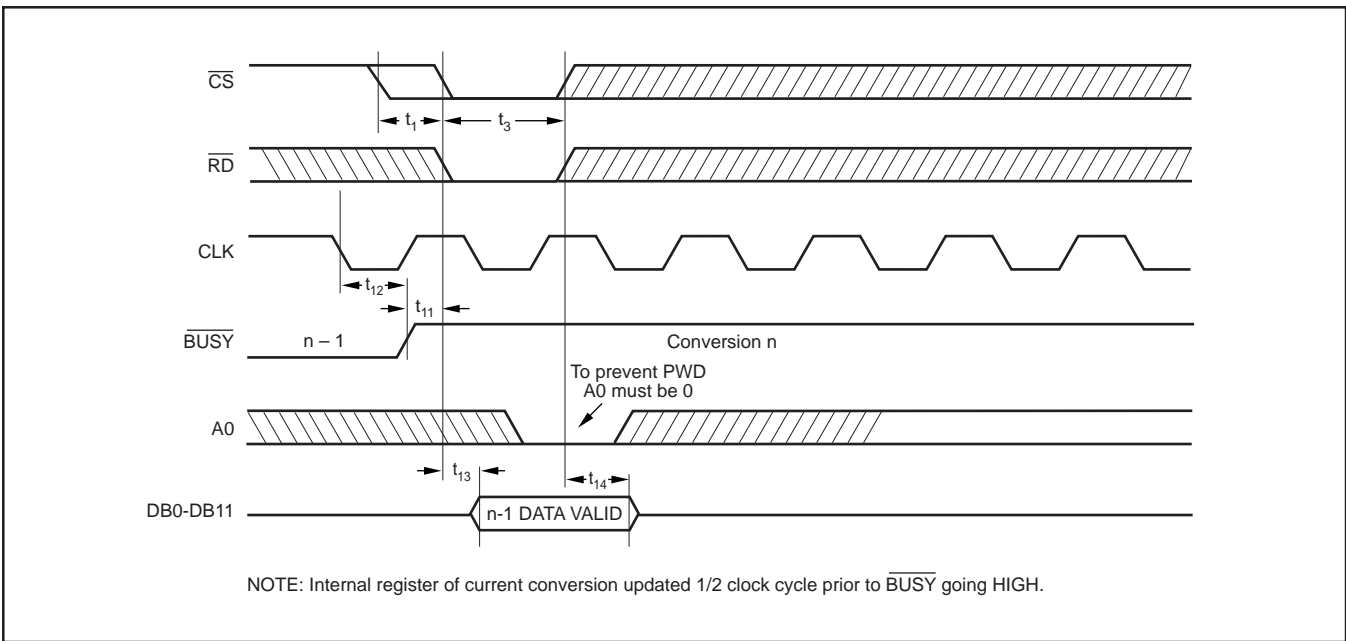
$\overline{CS}$

$t_1$ $t_3$

$\overline{RD}$

CLK

$t_{12}$ $t_{11}$

$\overline{BUSY}$ n – 1

Conversion n

To prevent PWD A0 must be 0

A0

$t_{13}$ $t_{14}$

DB0-DB11 n-1 DATA VALID

NOTE: Internal register of current conversion updated 1/2 clock cycle prior to $\overline{BUSY}$ going HIGH.